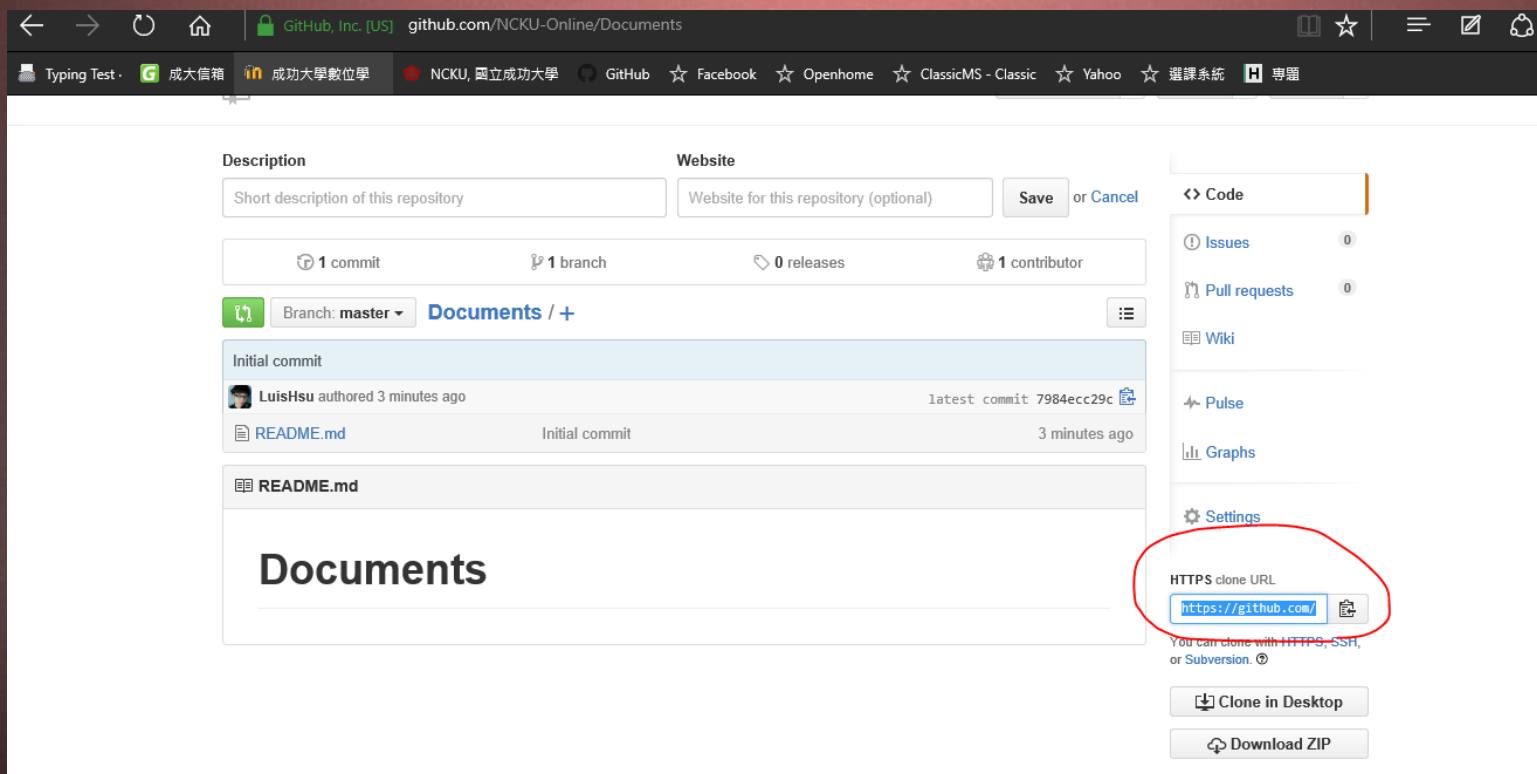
GitHub, Inc. [US] github.com/NCKU-Online/Documents

Typing Test · 成大信箱 成功大學數位學 NCKU, 國立成功大學 GitHub Facebook Openhome ClassicMS - Classic Yahoo 選課系統 專題

Description
Short description of this repository

Website
Website for this repository (optional)

Save or Cancel

1 commit 1 branch 0 releases 1 contributor

Branch: master Documents / +

Initial commit

LuisHsu authored 3 minutes ago latest commit 7984ecc29c

README.md Initial commit 3 minutes ago

README.md

Documents

Code
Issues 0
Pull requests 0
Wiki
Pulse
Graphs
Settings

HTTPS clone URL
https://github.com/

You can clone with HTTPS, SSH, or Subversion.

Clone in Desktop
Download ZIP